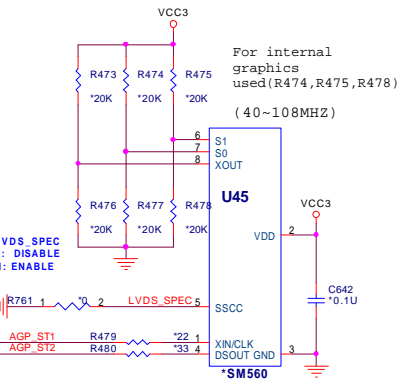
VCC3

For internal graphics used(R474,R475,R478)

(40~108MHZ)

R473
*20K
R474
*20K
R475
*20K

6 S1
7 S0
8 XOUT

U45

R476
*20K
R477
*20K
R478
*20K

VLDS_SPEC
: DISABLE
: ENABLE

VDD 2

VCC3

C642
*0.1U

R761 1 *0 2 LVDS_SPEC 5 SSCC

AGP_ST1 R479 *22 1 XIN/CLK
AGP_ST2 R480 *33 4 DSOUT GND 3

*SM560